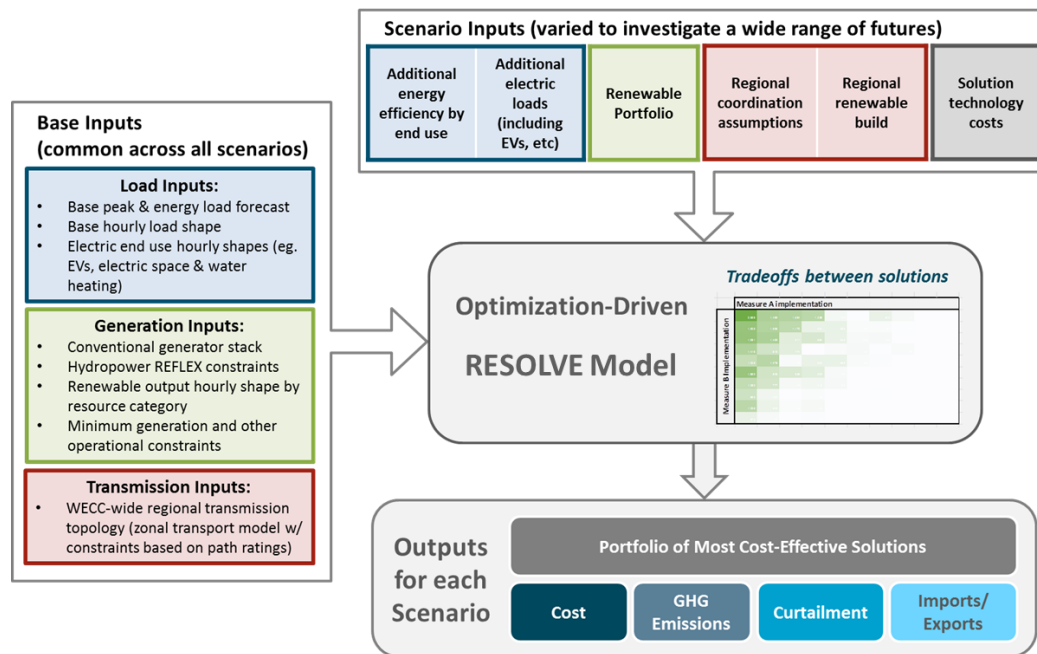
Scenario Inputs (varied to investigate a wide range of futures)

Additional energy efficiency by end use

Additional electric loads (including EVs, etc)

Renewable Portfolio

Regional coordination assumptions

Regional renewable build

Solution technology costs

Base Inputs (common across all scenarios)

Load Inputs:
- Base peak & energy load forecast
- Base hourly load shape
- Electric end use hourly shapes (eg. EVs, electric space & water heating)

Generation Inputs:
- Conventional generator stack
- Hydropower REFLEX constraints
- Renewable output hourly shape by resource category
- Minimum generation and other operational constraints

Transmission Inputs:
- WECC-wide regional transmission topology (zonal transport model w/ constraints based on path ratings)

Optimization-Driven

RESOLVE Model

Tradeoffs between solutions

Measure A Implementation

Measure B Implementation

Outputs for each Scenario

Portfolio of Most Cost-Effective Solutions

Cost

GHG Emissions

Curtailment

Imports/ Exports